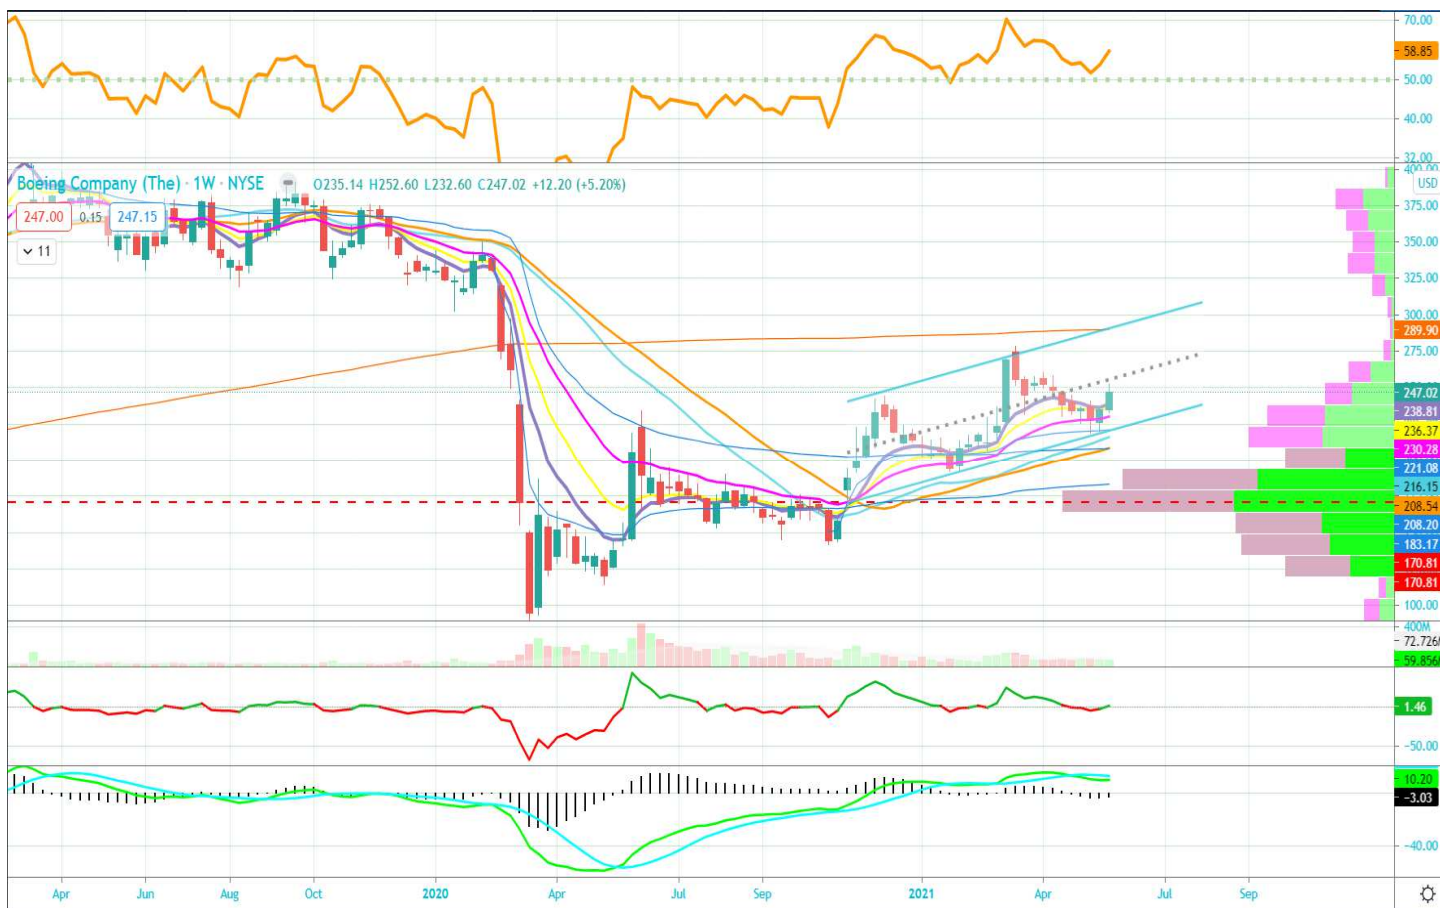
70.00
58.85
50.00
40.00
32.00
Boeing Company (The) · 1W · NYSE O235.14 H252.60 L232.60 C247.02 +12.20 (+5.20%)
247.00 0.15 247.15
11
400.00
USD
375.00
350.00
325.00
300.00
289.90
275.00
247.02
238.81
236.37
230.28
221.08
216.15
208.54
208.20
183.17
170.81
170.81
100.00
400M
72.726
59.856
1.46
-50.00
10.20
-3.03
-40.00
Apr Jun Aug Oct 2020 Apr Jul Sep 2021 Apr Jul Sep